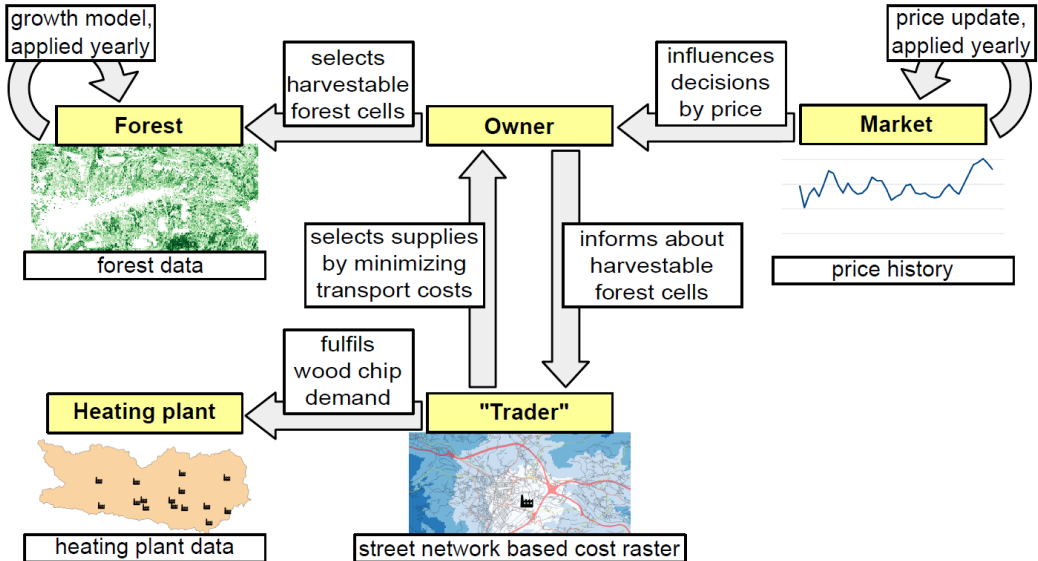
growth model, applied yearly

selects harvestable forest cells

influences decisions by price

price update, applied yearly

Forest

Owner

Market

forest data

selects supplies by minimizing transport costs

informs about harvestable forest cells

price history

fulfils wood chip demand

Heating plant

"Trader"

heating plant data

street network based cost raster